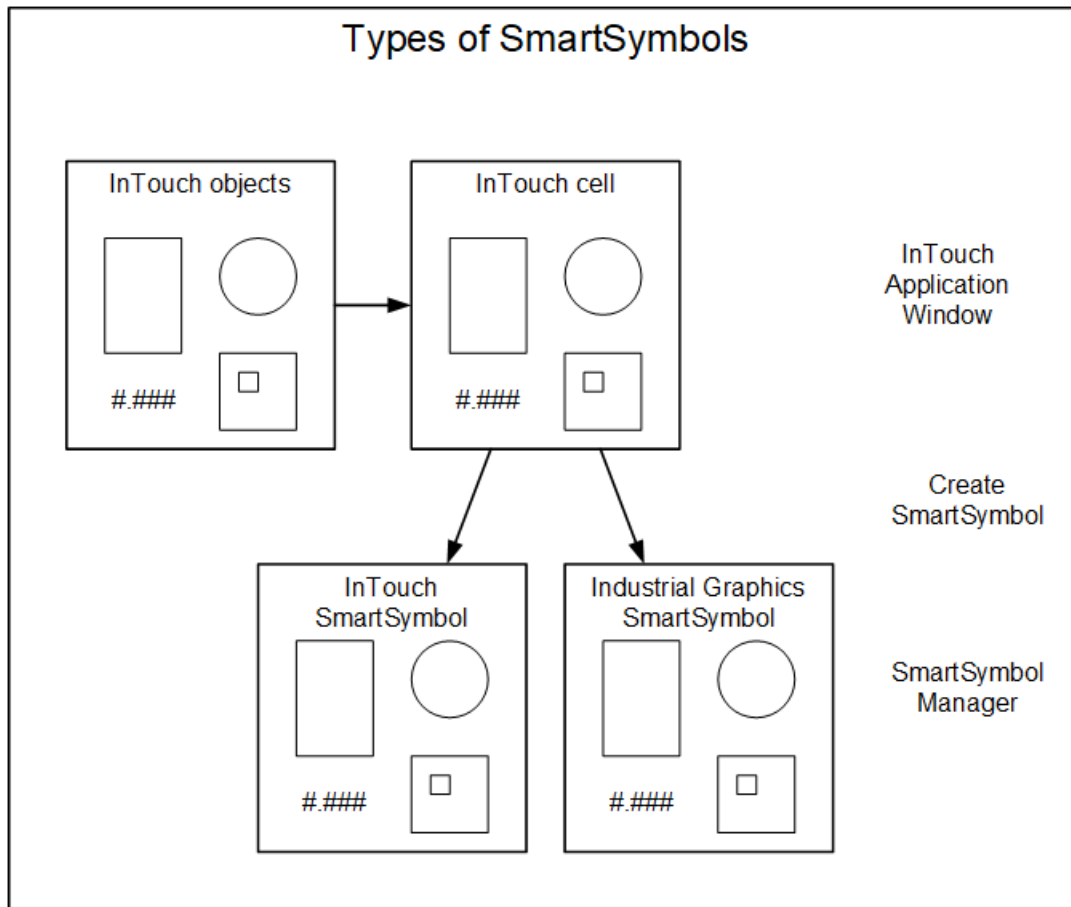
Types of SmartSymbols

InTouch objects

#.###

InTouch cell

#.###

InTouch Application Window

Create SmartSymbol

InTouch SmartSymbol

#.###

Industrial Graphics SmartSymbol

#.###

SmartSymbol Manager